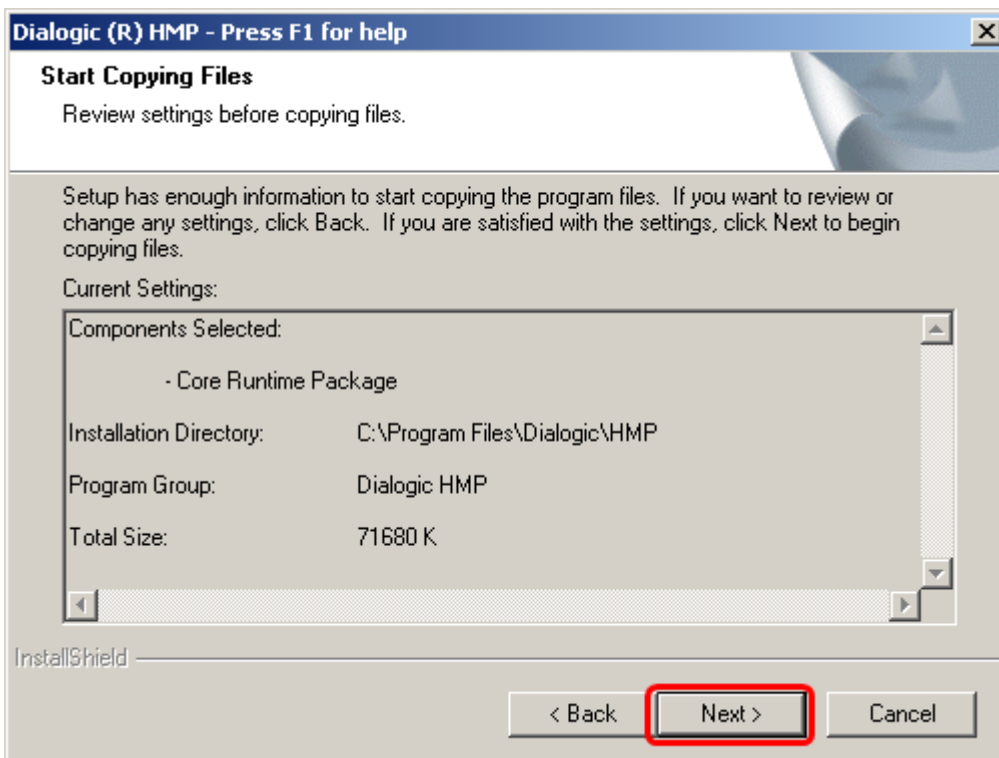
Dialogic (R) HMP - Press F1 for help

Start Copying Files

Review settings before copying files.

Setup has enough information to start copying the program files. If you want to review or change any settings, click Back. If you are satisfied with the settings, click Next to begin copying files.

Current Settings:

Components Selected:

- Core Runtime Package

Installation Directory: C:\Program Files\Dialogic\HMP

Program Group: Dialogic HMP

Total Size: 71680 K

InstallShield

< Back

Next >

Cancel